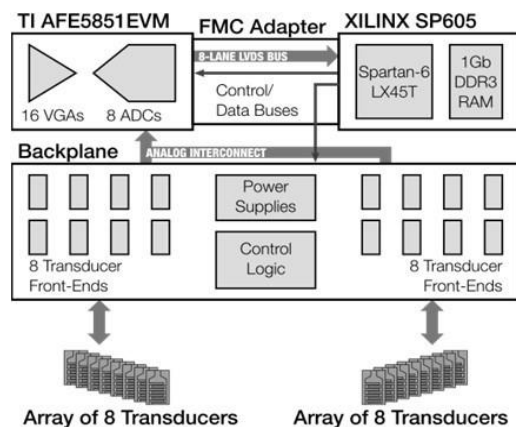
TI AFE5851EVM

FMC Adapter

XILINX SP605

8-LANE LVDS BUS

16 VGAs

8 ADCs

Control/ Data Buses

Spartan-6 LX45T

1Gb DDR3 RAM

Backplane

ANALOG INTERCONNECT

Power Supplies

Control Logic

8 Transducer Front-Ends

8 Transducer Front-Ends

Array of 8 Transducers

Array of 8 Transducers